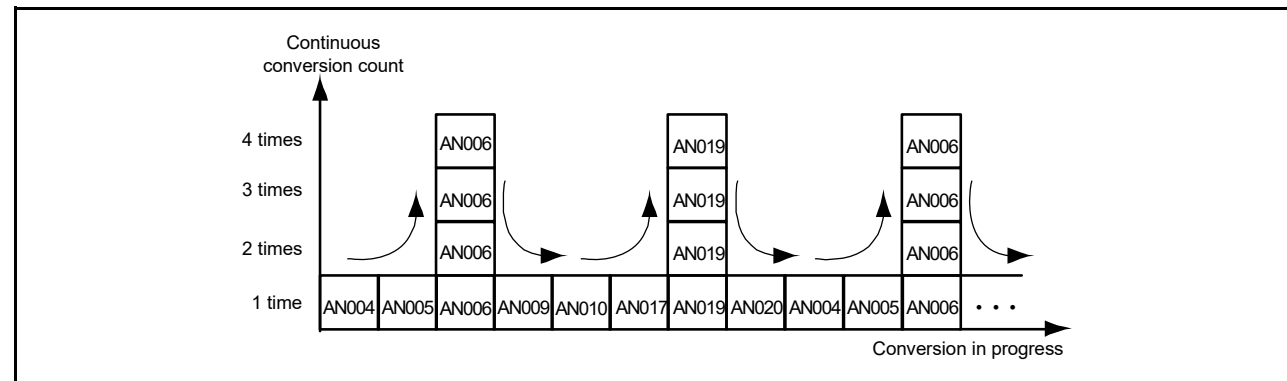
Continuous conversion count

4 times
3 times
2 times
1 time

AN006
AN006
AN006

AN019
AN019
AN019

AN006
AN006
AN006

AN004 AN005 AN006 AN009 AN010 AN017 AN019 AN020 AN004 AN005 AN006 • • •

Conversion in progress